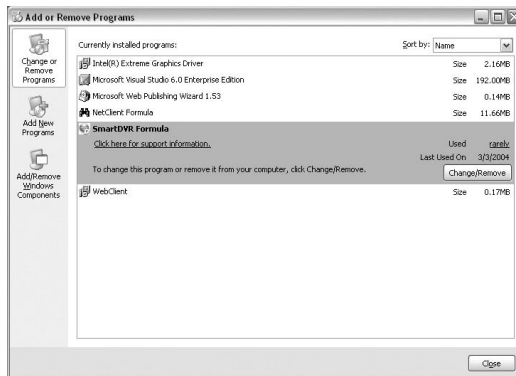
Add or Remove Programs

Change or Remove Programs

Add New Programs

Add/Remove Windows Components

Currently installed programs:

Sort by: Name

| | | |
|---|---|---|
| Intel(R) Extreme Graphics Driver | Size | 2.16MB |
| Microsoft Visual Studio 6.0 Enterprise Edition | Size | 192.00MB |
| Microsoft Web Publishing Wizard 1.53 | Size | 0.14MB |
| NetClient Formula | Size | 11.66MB |
| SmartDVR Formula | | |
| Click here for support information. | Used | rarely |
| | Last Used On | 3/3/2004 |
| To change this program or remove it from your computer, click Change/Remove. | | Change/Remove |
| WebClient | Size | 0.17MB |

Close